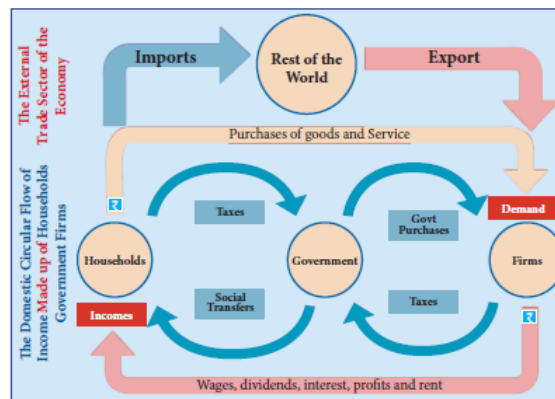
The External Trade Sector of the Economy

Imports

Rest of the World

Export

Purchases of goods and Service

The Domestic Circular Flow of Income Made up of Households Government Firms

₹

Taxes

Govt Purchases

Demand

Households

Government

Firms

Social Transfers

Taxes

Incomes

₹

Wages, dividends, interest, profits and rent